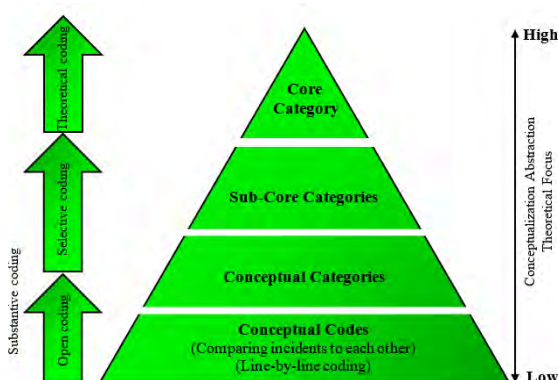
Substantive coding

Open coding

Selective coding

Theoretical coding

Core Category

Sub-Core Categories

Conceptual Categories

Conceptual Codes
(Comparing incidents to each other)
(Line-by-line coding)

High

Conceptualization Abstraction
Theoretical Focus

Low